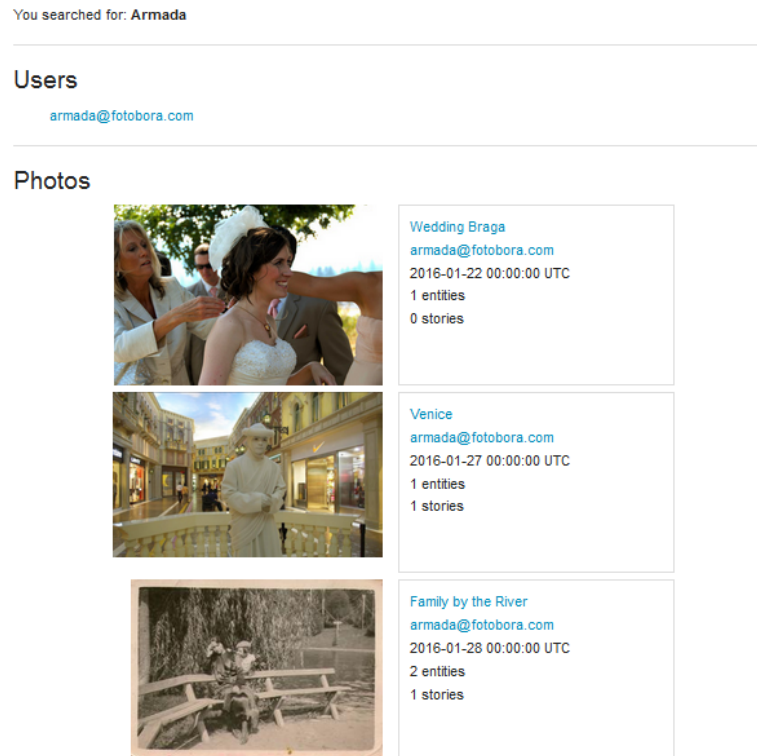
You searched for: **Armada**

Users

armada@fotobora.com

Photos

Wedding Braga
armada@fotobora.com
2016-01-22 00:00:00 UTC
1 entities
0 stories

Venice
armada@fotobora.com
2016-01-27 00:00:00 UTC
1 entities
1 stories

Family by the River
armada@fotobora.com
2016-01-28 00:00:00 UTC
2 entities
1 stories